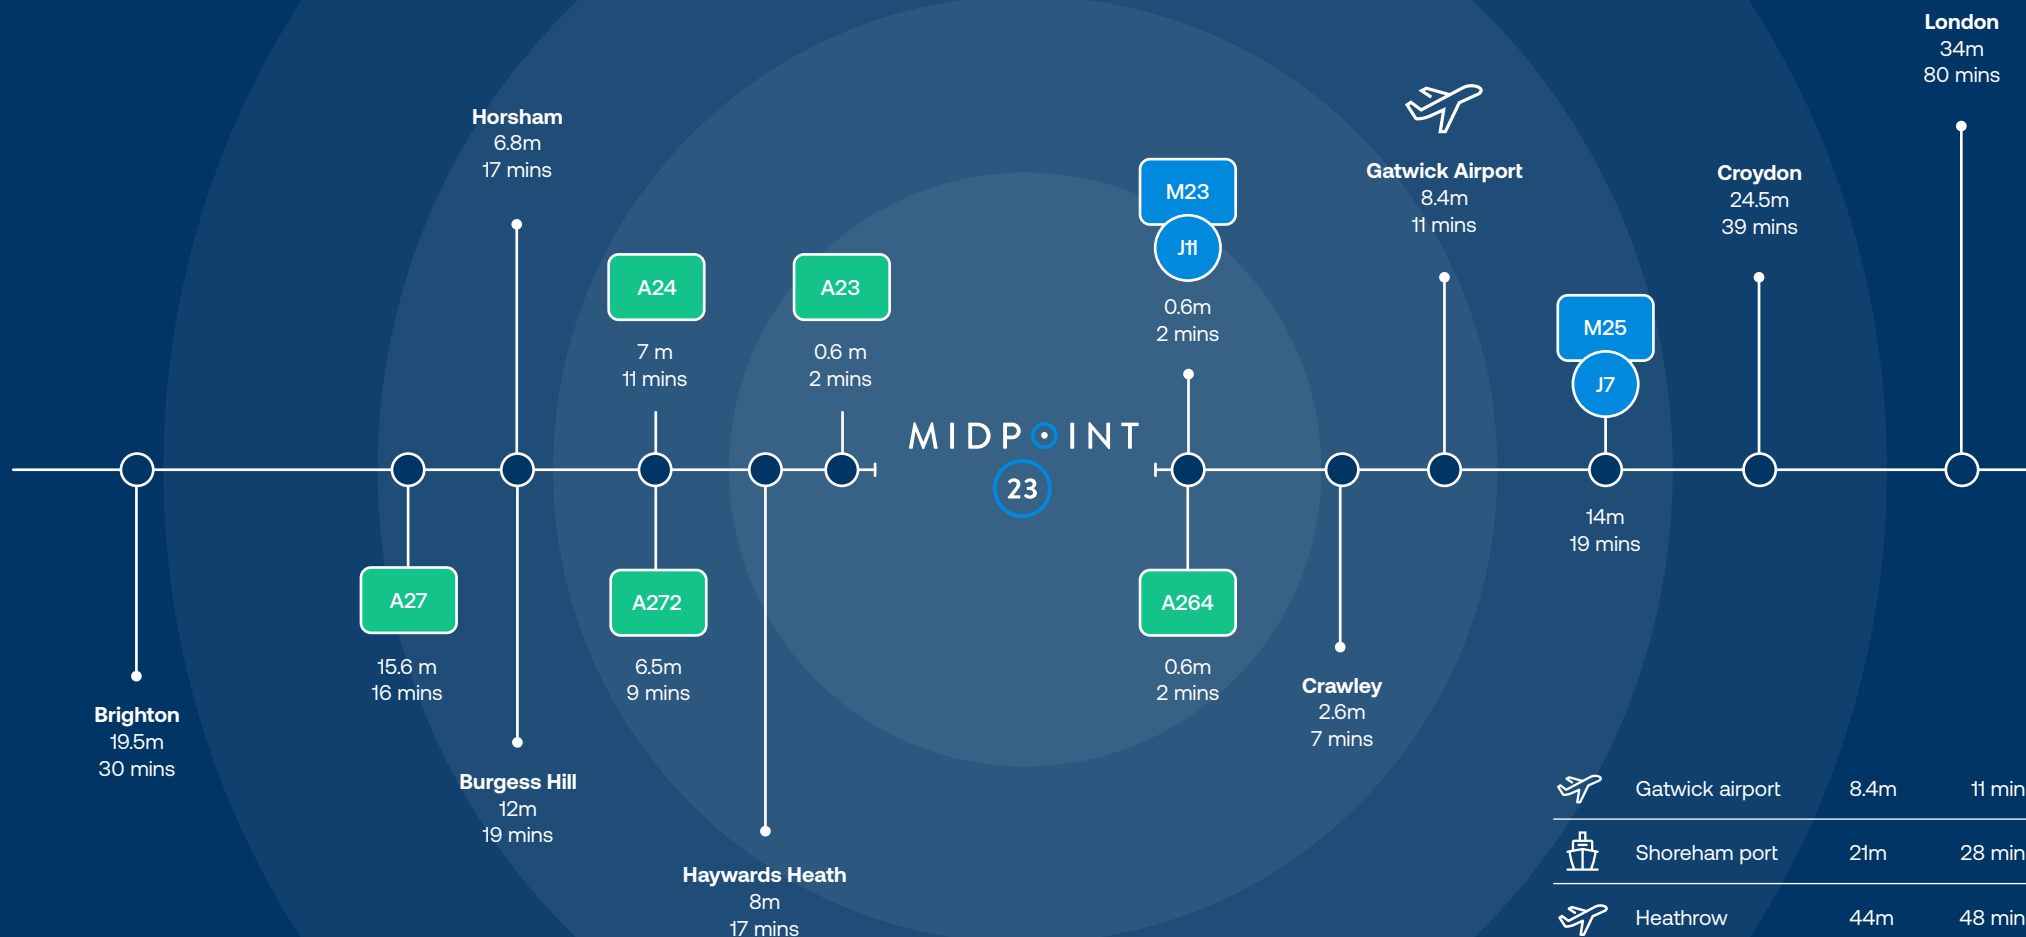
London
34m
80 mins

Horsham
6.8m
17 mins

M23
J11
0.6m
2 mins

Gatwick Airport
8.4m
11 mins

Croydon
24.5m
39 mins

A24
7 m
11 mins

A23
0.6 m
2 mins

M25
J7

MIDPOINT
23

14m
19 mins

A27
15.6 m
16 mins

A272
6.5m
9 mins

A264
0.6m
2 mins

Crawley
2.6m
7 mins

Brighton
19.5m
30 mins

Burgess Hill
12m
19 mins

Haywards Heath
8m
17 mins

| | | | |
|---|---|---|---|
| | Gatwick airport | 8.4m | 11 min |
| | Shoreham port | 21m | 28 min |
| | Heathrow | 44m | 48 min |